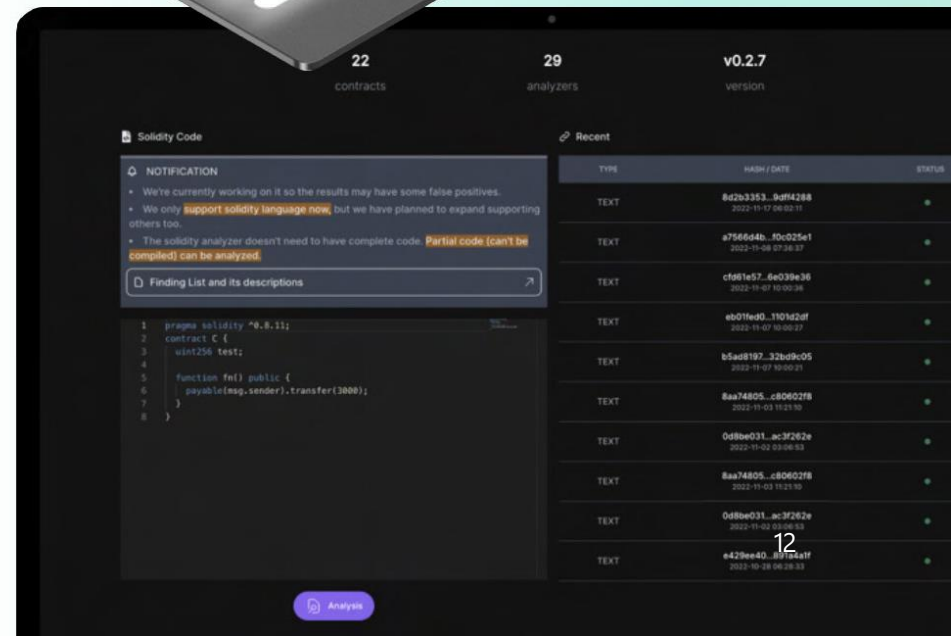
22
contracts

29
analyzers

v0.2.7
version

Solidity Code

NOTIFICATION
• We're currently working on it so the results may have some false positives.
• We only support solidity language now, but we have planned to expand supporting others too.
• The solidity analyzer doesn't need to have complete code. Partial code (can't be compiled) can be analyzed.

Finding List and its descriptions

```
1 pragma solidity ^0.8.11;
2 contract C {
3   uint256 test;
4
5   function fn() public {
6     payable(msg.sender).transfer(3000);
7   }
8 }
```

Analysis

Recent

| TYPE | HASH / DATE | STATUS |
|---|---|---|
| TEXT | 8d2b3353...9dff4288 2022-11-17 06:02:11 | |
| TEXT | a7566d4b...f0c025e1 2022-11-08 07:38:37 | |
| TEXT | cfd61e57...6e039e36 2022-11-07 10:00:36 | |
| TEXT | eb01fed0...1101d2df 2022-11-07 10:00:27 | |
| TEXT | b5ad8197...32bd9c05 2022-11-07 10:00:21 | |
| TEXT | 8aa74805...c80602f8 2022-11-03 11:21:10 | |
| TEXT | 0d8be031...ac3f262e 2022-11-02 03:06:53 | |
| TEXT | 8aa74805...c80602f8 2022-11-03 11:21:10 | |
| TEXT | 0d8be031...ac3f262e 2022-11-02 03:06:53 | |
| TEXT | e429ee40...891a4a1f 2022-10-28 06:28:33 | |

12